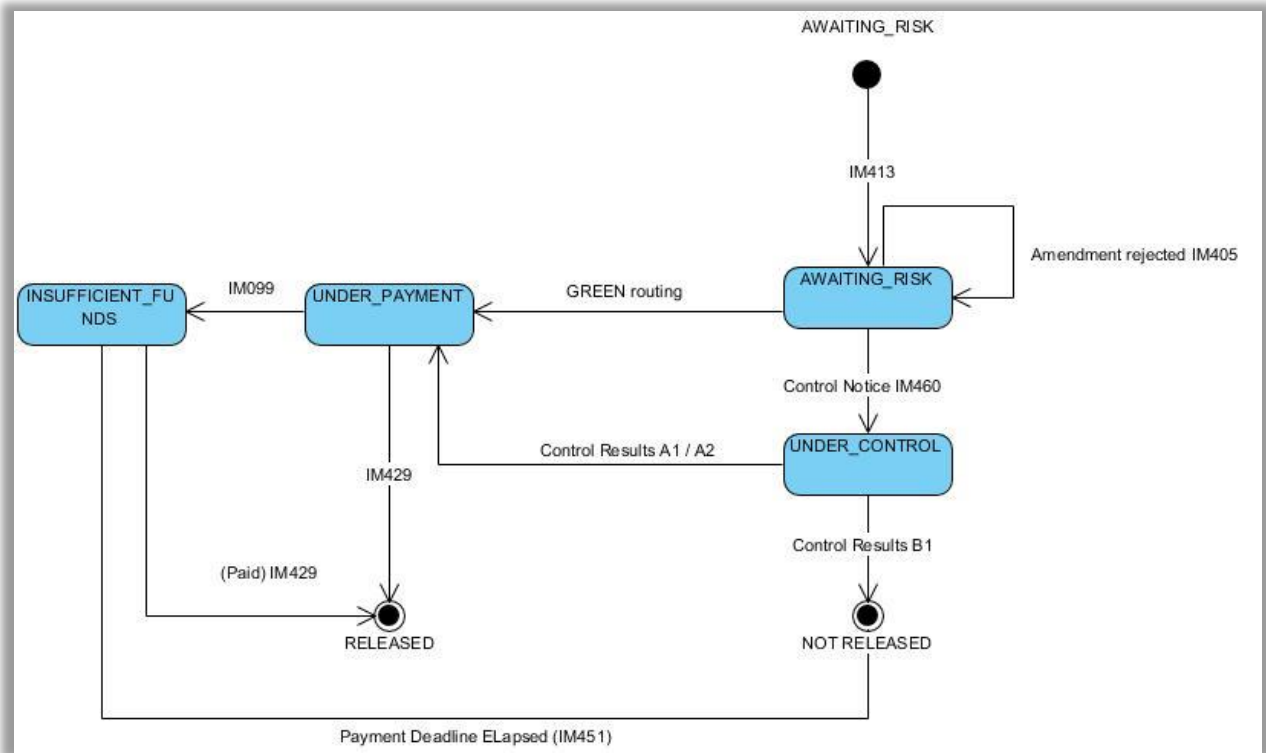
AWAITING_RISK

IM413

Amendment rejected IM405

INSUFFICIENT_FUNDS

IM099

UNDER_PAYMENT

GREEN routing

AWAITING_RISK

Control Notice IM460

UNDER_CONTROL

Control Results A1 / A2

IM429

Control Results B1

(Paid) IM429

RELEASED

NOT RELEASED

Payment Deadline ELapsed (IM451)